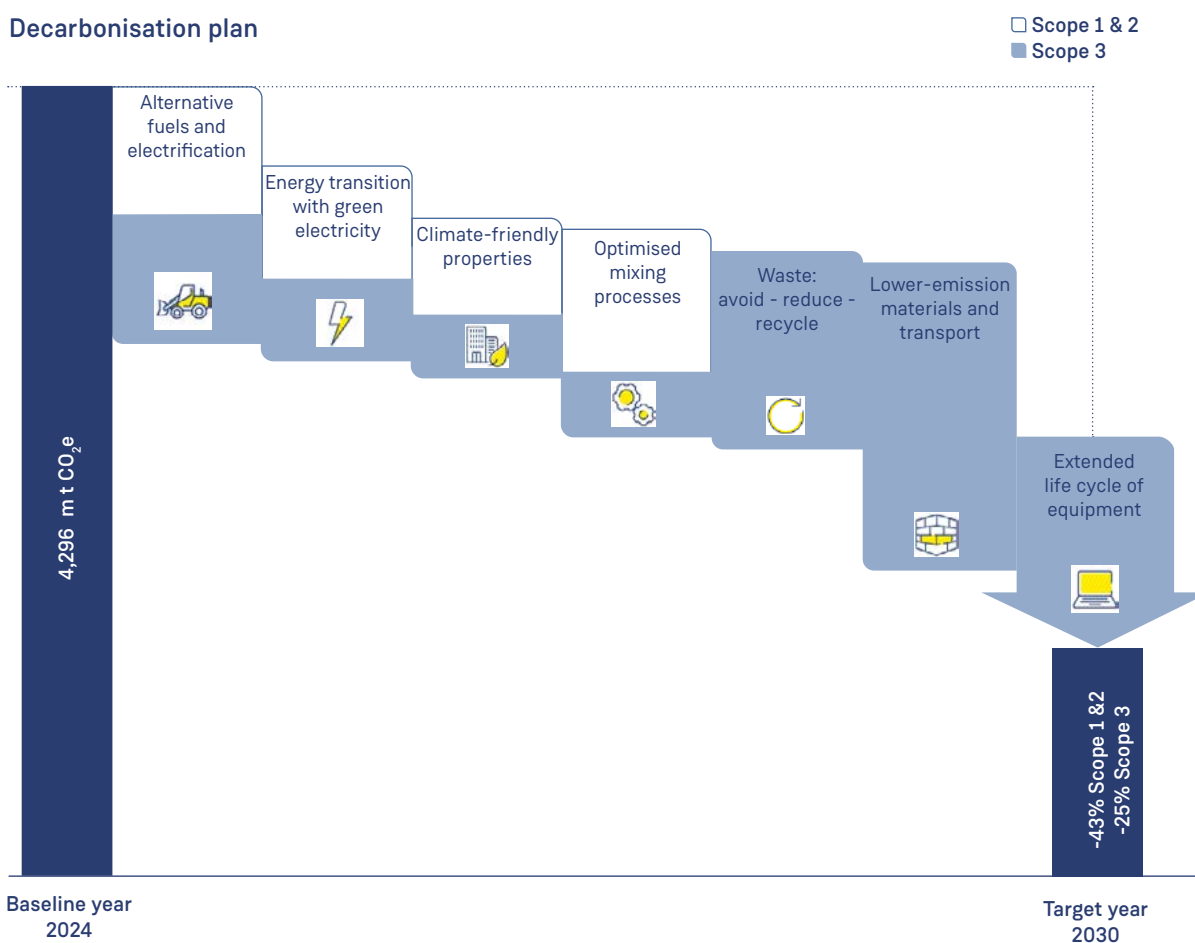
Decarbonisation plan

☐ Scope 1 & 2
■ Scope 3

4,296 m t $CO_2e$

Alternative fuels and electrification

Energy transition with green electricity

Climate-friendly properties

Optimised mixing processes

Waste: avoid - reduce - recycle

Lower-emission materials and transport

Extended life cycle of equipment

-43% Scope 1 &2
-25% Scope 3

Baseline year 2024

Target year 2030